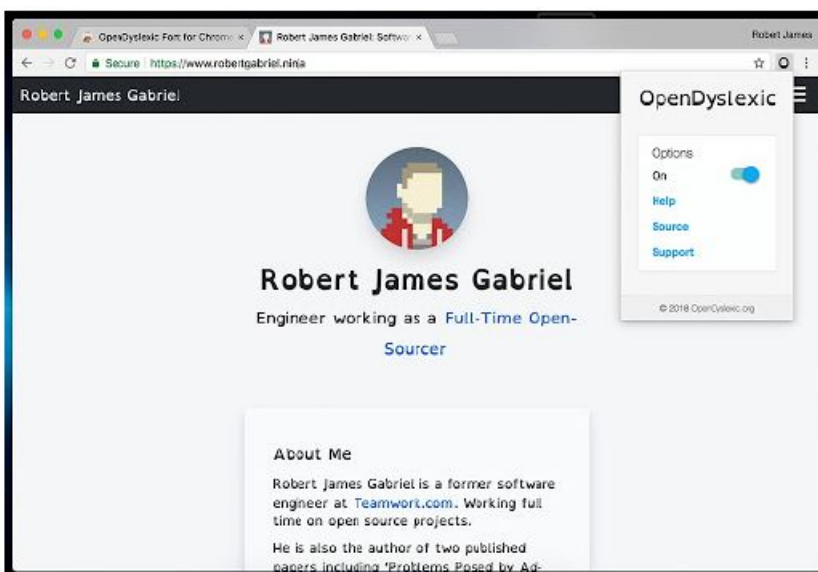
OpenDyslexic Font for Chrome ×
Robert James Gabriel: Softwa ×
Robert James
Secure | https://www.robertgabriel.ninja
Robert James Gabriel

OpenDyslexic
Options
On
Help
Source
Support
© 2018 OpenDyslexic.org

Robert James Gabriel
Engineer working as a Full-Time Open-Sourcer

About Me
Robert James Gabriel is a former software engineer at Teamwork.com. Working full time on open source projects.

He is also the author of two published papers including 'Problems Posed by Ad-